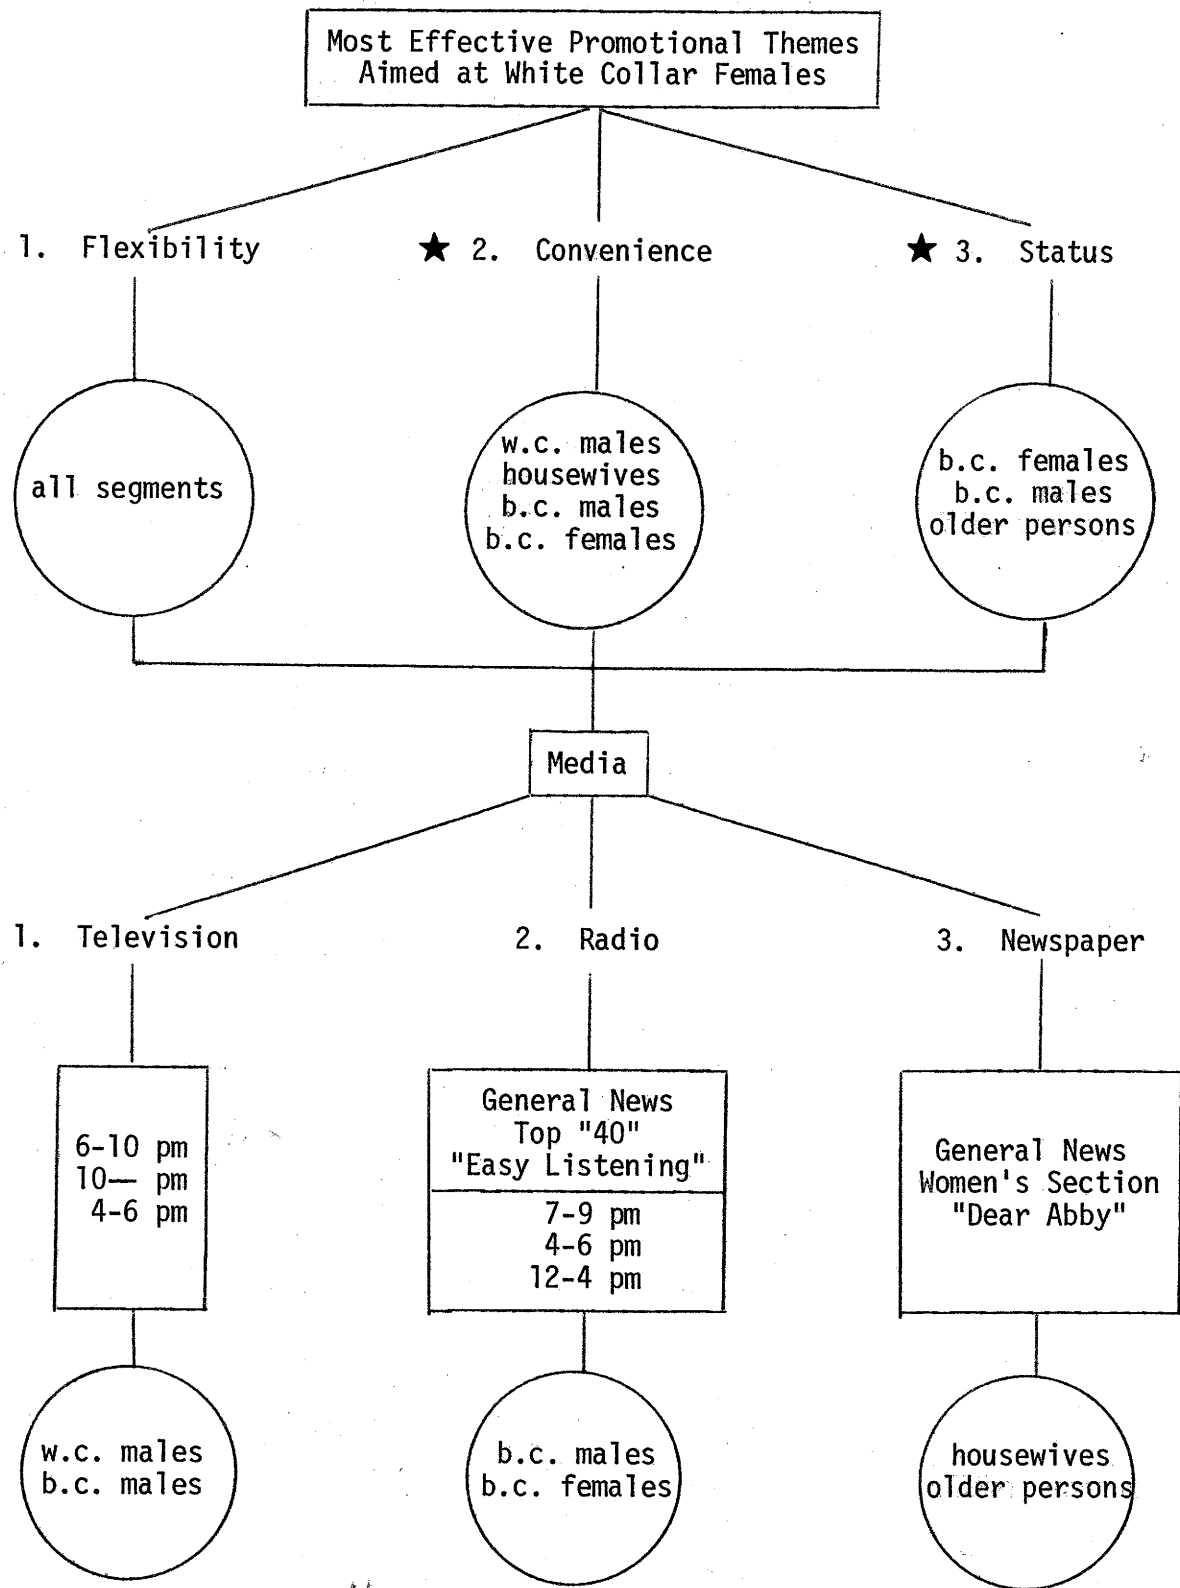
Most Effective Promotional Themes Aimed at White Collar Females

1. Flexibility

★ 2. Convenience

★ 3. Status

all segments

w.c. males
housewives
b.c. males
b.c. females

b.c. females
b.c. males
older persons

Media

1. Television

2. Radio

3. Newspaper

6-10 pm
10— pm
4-6 pm

General News
Top "40"
"Easy Listening"

7-9 pm
4-6 pm
12-4 pm

General News
Women's Section
"Dear Abby"

w.c. males
b.c. males

b.c. males
b.c. females

housewives
older persons